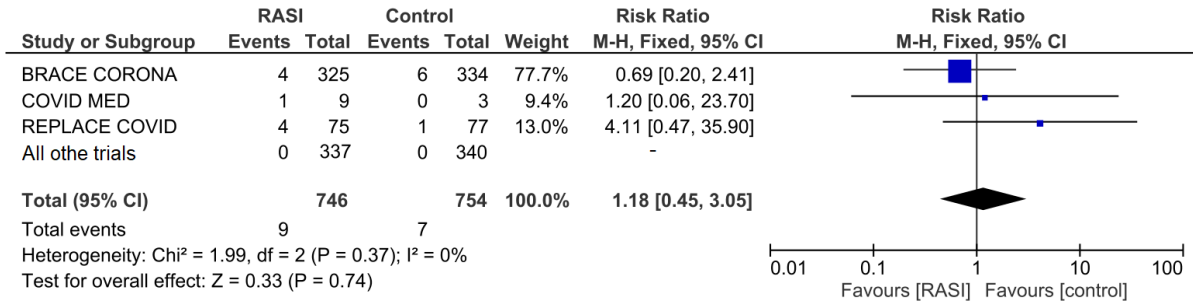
| Study or Subgroup | RASI Events | RASI Total | Control Events | Control Total | Weight | Risk Ratio M-H, Fixed, 95% CI |
|---|---|---|---|---|---|---|
| BRACE CORONA | 4 | 325 | 6 | 334 | 77.7% | 0.69 [0.20, 2.41] |
| COVID MED | 1 | 9 | 0 | 3 | 9.4% | 1.20 [0.06, 23.70] |
| REPLACE COVID | 4 | 75 | 1 | 77 | 13.0% | 4.11 [0.47, 35.90] |
| All othe trials | 0 | 337 | 0 | 340 | | - |
| **Total (95% CI)** | | **746** | | **754** | **100.0%** | **1.18 [0.45, 3.05]** |
| Total events | 9 | | 7 | | | |

Heterogeneity: Chi² = 1.99, df = 2 (P = 0.37); I² = 0%
Test for overall effect: Z = 0.33 (P = 0.74)

Risk Ratio
M-H, Fixed, 95% CI

0.01 0.1 1 10 100
Favours [RASI] Favours [control]